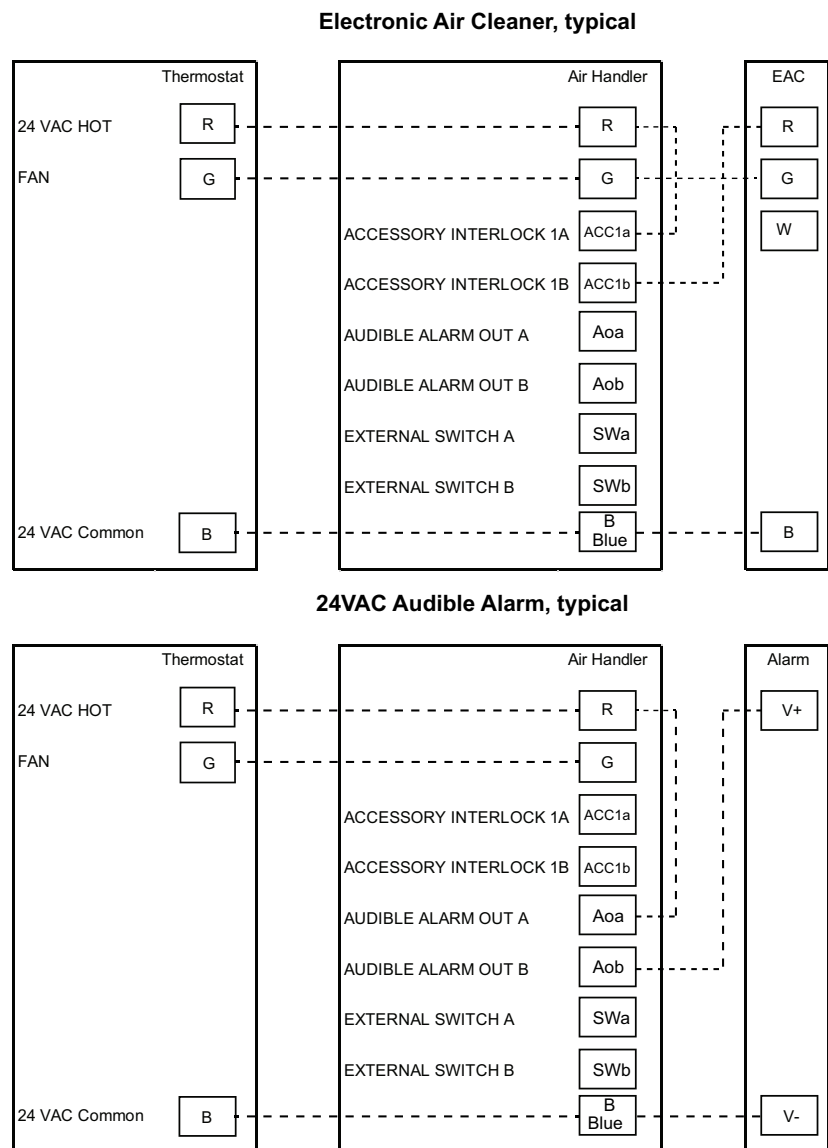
Electronic Air Cleaner, typical

Thermostat

24 VAC HOT R

FAN G

24 VAC Common B

Air Handler

R

G

ACCESSORY INTERLOCK 1A ACC1a

ACCESSORY INTERLOCK 1B ACC1b

AUDIBLE ALARM OUT A Aoa

AUDIBLE ALARM OUT B Aob

EXTERNAL SWITCH A SWa

EXTERNAL SWITCH B SWb

B Blue

EAC

R

G

W

B

24VAC Audible Alarm, typical

Thermostat

24 VAC HOT R

FAN G

24 VAC Common B

Air Handler

R

G

ACCESSORY INTERLOCK 1A ACC1a

ACCESSORY INTERLOCK 1B ACC1b

AUDIBLE ALARM OUT A Aoa

AUDIBLE ALARM OUT B Aob

EXTERNAL SWITCH A SWa

EXTERNAL SWITCH B SWb

B Blue

Alarm

V+

V-